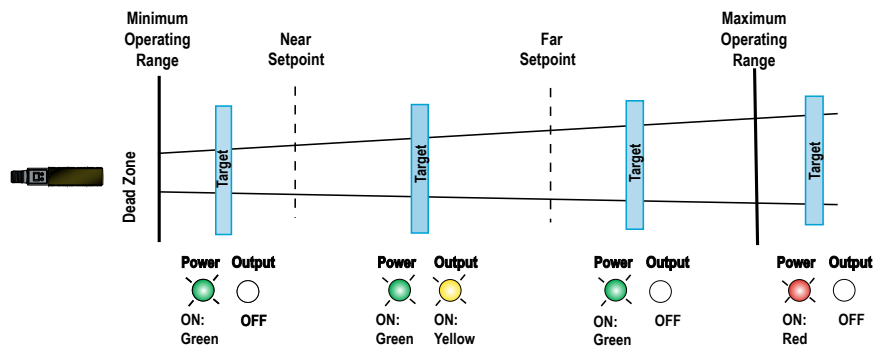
Minimum Operating Range

Near Setpoint

Far Setpoint

Maximum Operating Range

Dead Zone

Target

Target

Target

Target

Power
ON: Green

Output
OFF

Power
ON: Green

Output
ON: Yellow

Power
ON: Green

Output
OFF

Power
ON: Red

Output
OFF